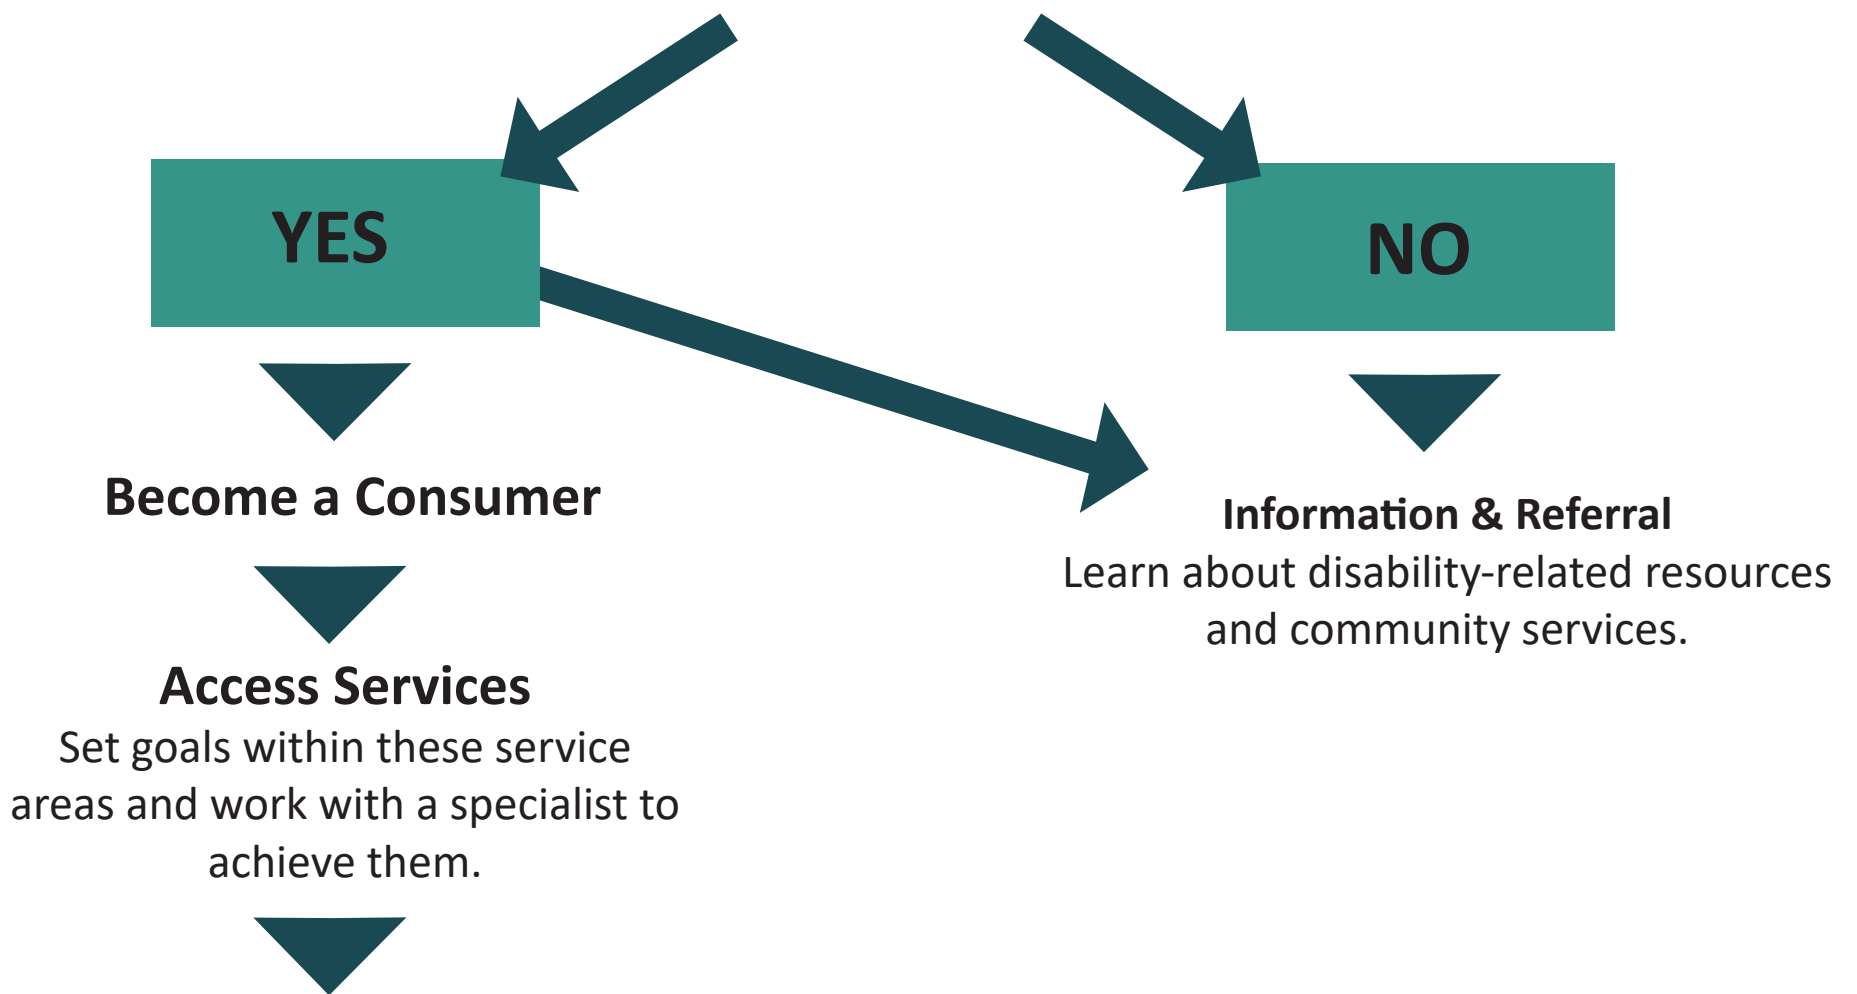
YES

NO

Become a Consumer

Access Services
Set goals within these service areas and work with a specialist to achieve them.

Information & Referral
Learn about disability-related resources and community services.